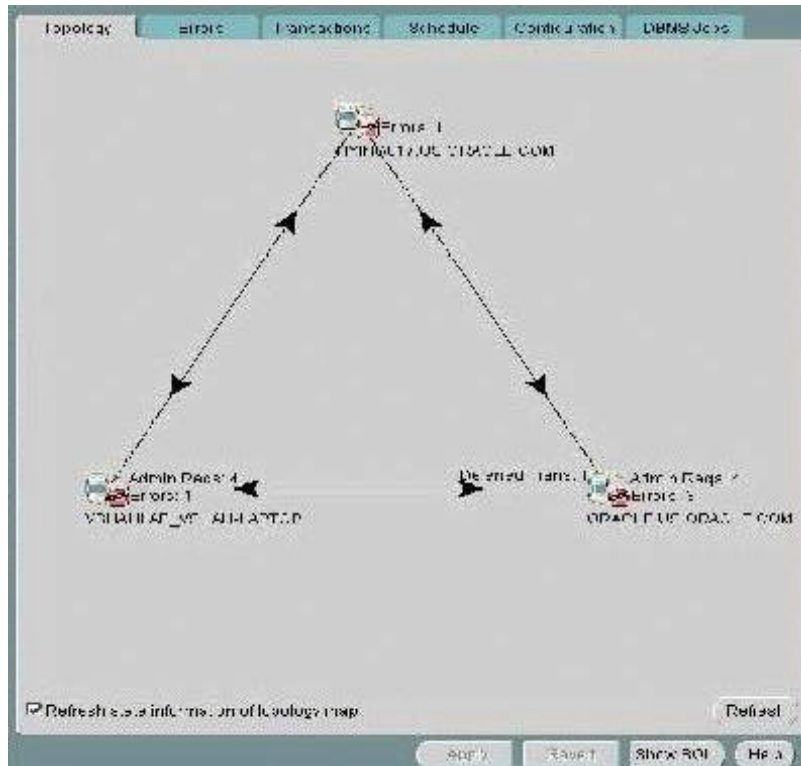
Topology | Errors | Transactions | Schedule | Configuration | DBMS Jobs

Errors: 1
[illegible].ORACLE.COM

Admin Reqs: 4
Errors: 1
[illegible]

Deferred Trans: 1

Admin Reqs: 2
Errors: 5
ORACLE.US.ORACLE.COM

Refresh state information of topology map

Refresh

Apply
Revert
Show SQL
Help